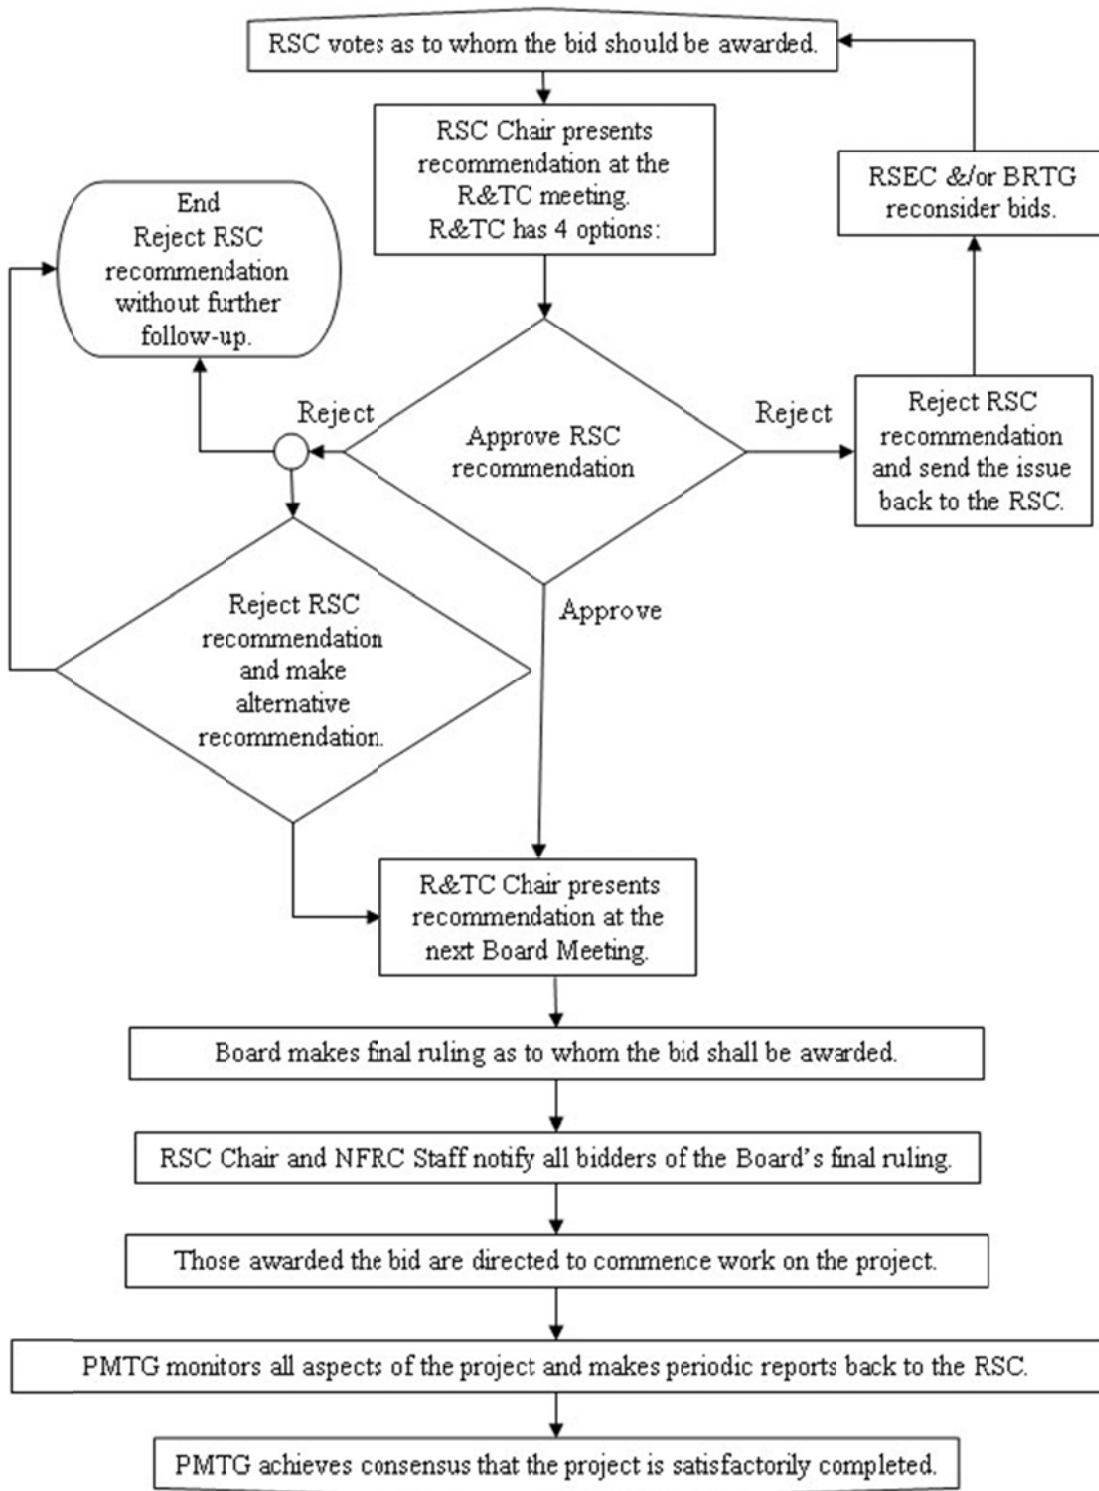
RSC votes as to whom the bid should be awarded.

RSC Chair presents recommendation at the R&TC meeting. R&TC has 4 options:

RSEC &/or BRTG reconsider bids.

End
Reject RSC recommendation without further follow-up.

Reject

Approve RSC recommendation

Reject

Reject RSC recommendation and send the issue back to the RSC.

Reject RSC recommendation and make alternative recommendation.

Approve

R&TC Chair presents recommendation at the next Board Meeting.

Board makes final ruling as to whom the bid shall be awarded.

RSC Chair and NFRC Staff notify all bidders of the Board's final ruling.

Those awarded the bid are directed to commence work on the project.

PMTG monitors all aspects of the project and makes periodic reports back to the RSC.

PMTG achieves consensus that the project is satisfactorily completed.